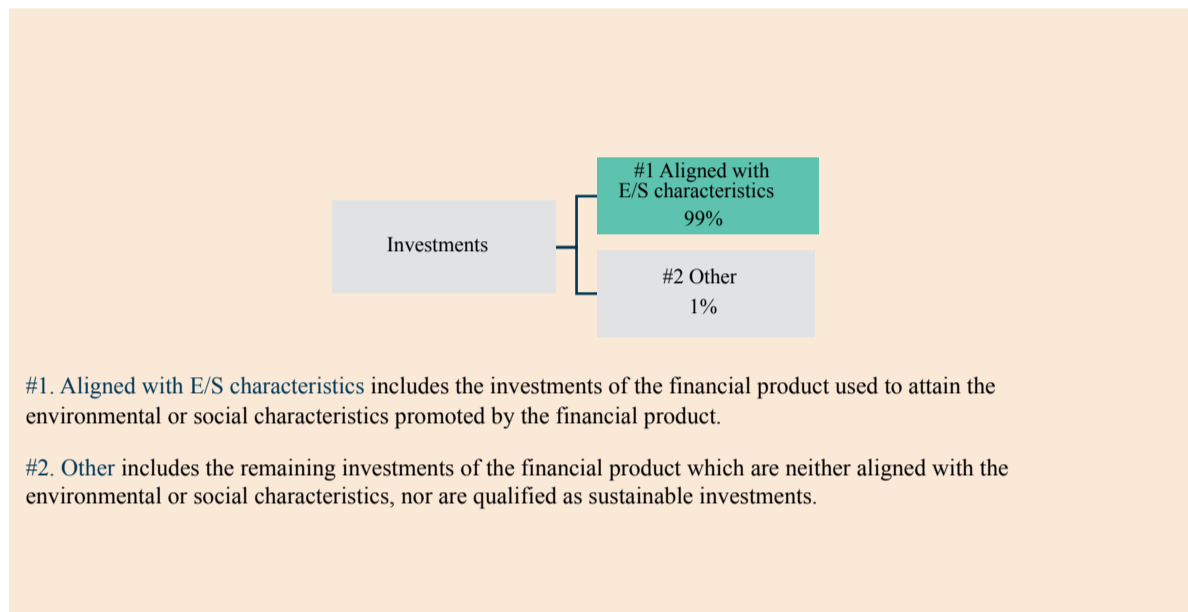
Investments

#1 Aligned with E/S characteristics
99%

#2 Other
1%

#1. Aligned with E/S characteristics includes the investments of the financial product used to attain the environmental or social characteristics promoted by the financial product.

#2. Other includes the remaining investments of the financial product which are neither aligned with the environmental or social characteristics, nor are qualified as sustainable investments.